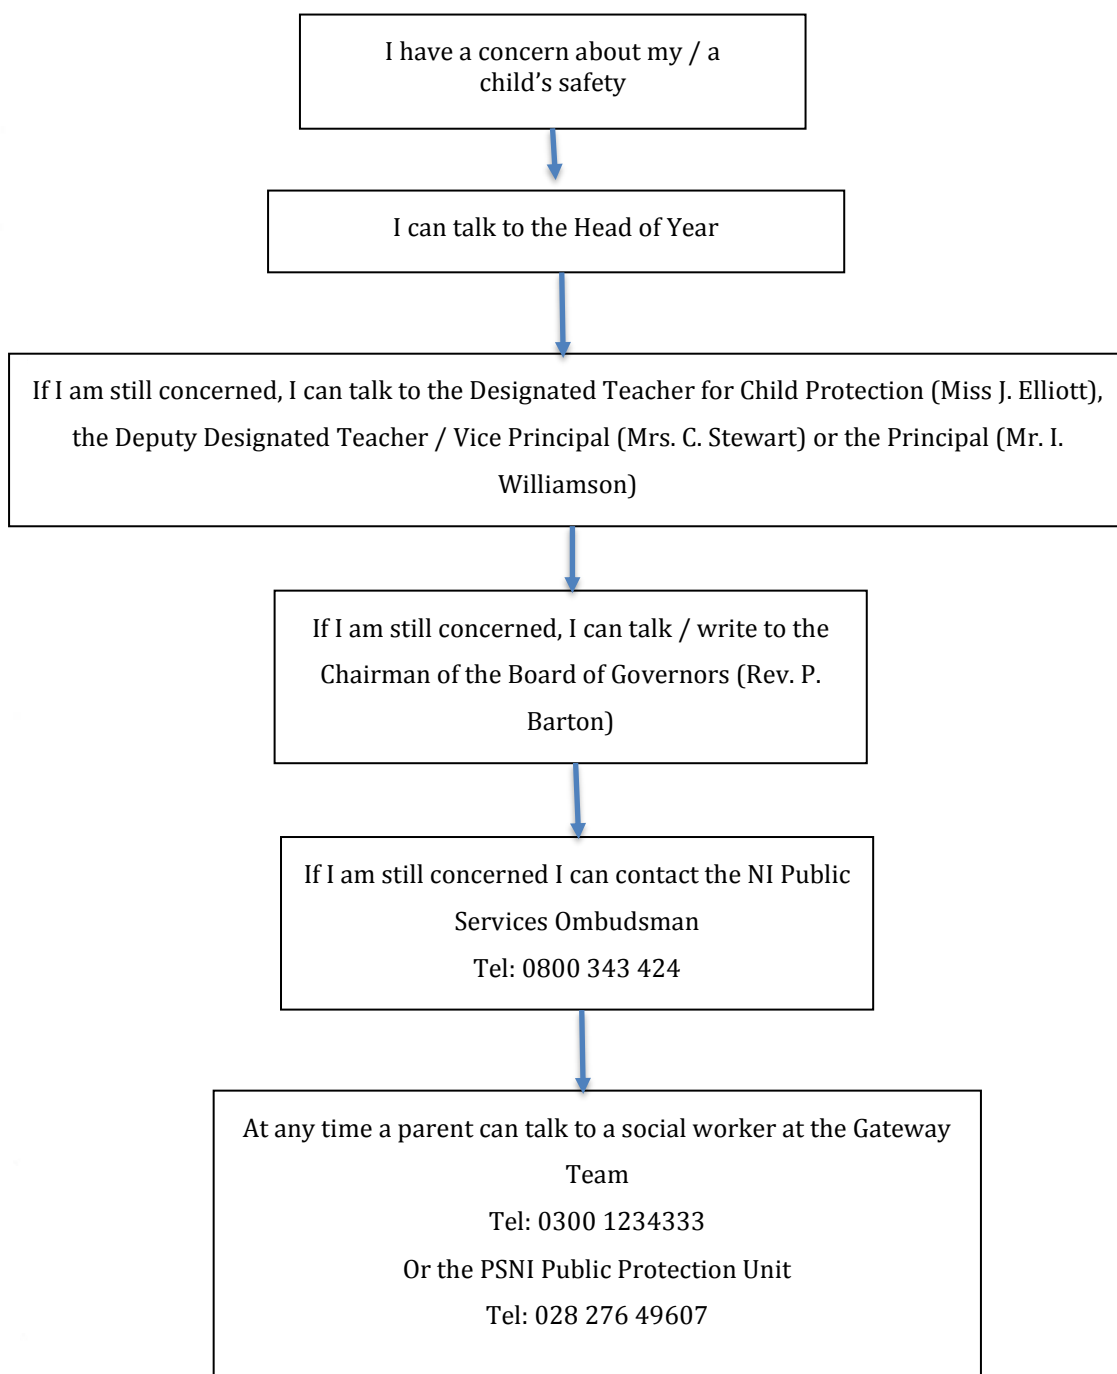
I have a concern about my / a child’s safety

I can talk to the Head of Year

If I am still concerned, I can talk to the Designated Teacher for Child Protection (Miss J. Elliott), the Deputy Designated Teacher / Vice Principal (Mrs. C. Stewart) or the Principal (Mr. I. Williamson)

If I am still concerned, I can talk / write to the Chairman of the Board of Governors (Rev. P. Barton)

If I am still concerned I can contact the NI Public Services Ombudsman
Tel: 0800 343 424

At any time a parent can talk to a social worker at the Gateway Team
Tel: 0300 1234333
Or the PSNI Public Protection Unit
Tel: 028 276 49607